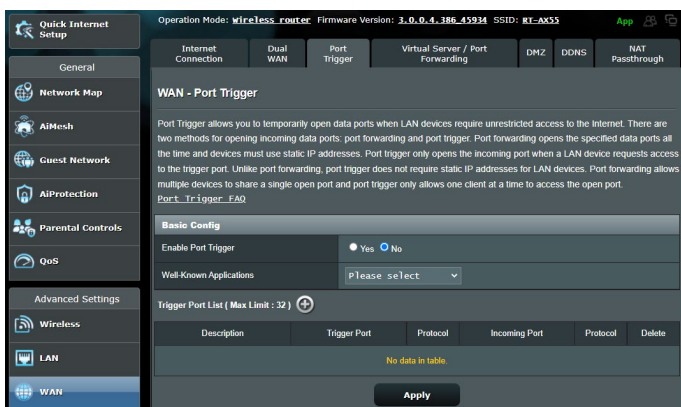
Quick Internet Setup

General

Network Map

AiMesh

Guest Network

AiProtection

Parental Controls

QoS

Advanced Settings

Wireless

LAN

WAN

Operation Mode: wireless router Firmware Version: 3.0.0.4.386_45934 SSID: RT-AX55

App

| Internet Connection | Dual WAN | Port Trigger | Virtual Server / Port Forwarding | DMZ | DDNS | NAT Passthrough |
|---|---|---|---|---|---|---|

WAN - Port Trigger

Port Trigger allows you to temporarily open data ports when LAN devices require unrestricted access to the Internet. There are two methods for opening incoming data ports: port forwarding and port trigger. Port forwarding opens the specified data ports all the time and devices must use static IP addresses. Port trigger only opens the incoming port when a LAN device requests access to the trigger port. Unlike port forwarding, port trigger does not require static IP addresses for LAN devices. Port forwarding allows multiple devices to share a single open port and port trigger only allows one client at a time to access the open port.

Port Trigger FAQ

Basic Config

Enable Port Trigger Yes No

Well-Known Applications Please select

Trigger Port List ( Max Limit : 32 )

| Description | Trigger Port | Protocol | Incoming Port | Protocol | Delete |
|---|---|---|---|---|---|
| No data in table. | | | | | |

Apply